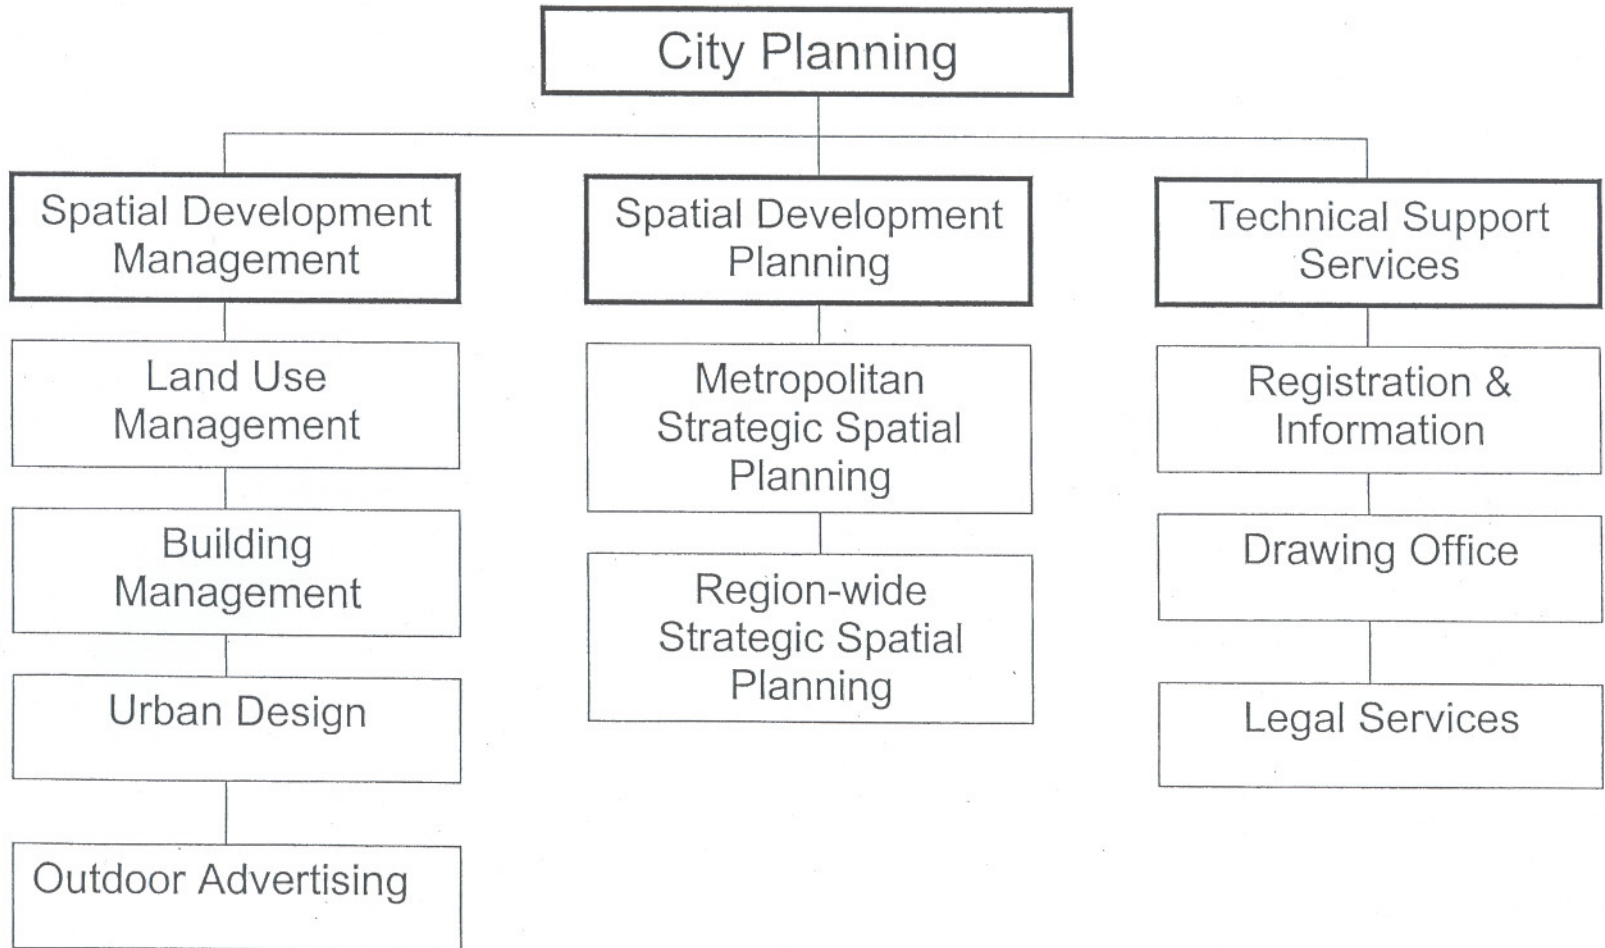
City Planning

Spatial Development Management

Land Use Management

Building Management

Urban Design

Outdoor Advertising

Spatial Development Planning

Metropolitan Strategic Spatial Planning

Region-wide Strategic Spatial Planning

Technical Support Services

Registration & Information

Drawing Office

Legal Services